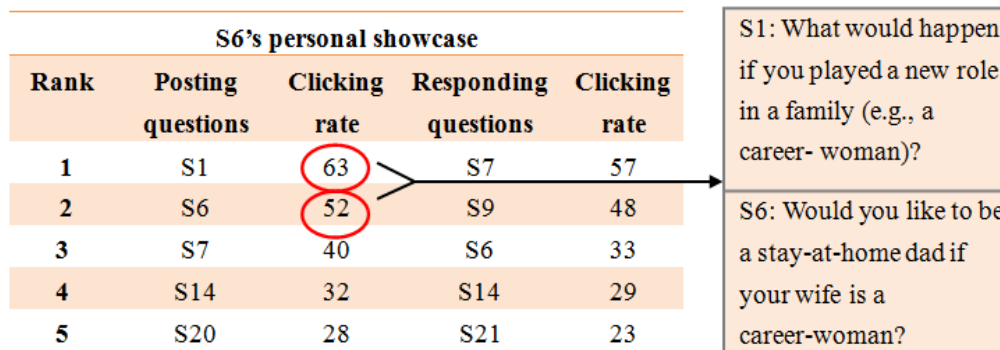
S6’s personal showcase

| Rank | Posting questions | Clicking rate | Responding questions | Clicking rate |
|---|---|---|---|---|
| 1 | S1 | 63 | S7 | 57 |
| 2 | S6 | 52 | S9 | 48 |
| 3 | S7 | 40 | S6 | 33 |
| 4 | S14 | 32 | S14 | 29 |
| 5 | S20 | 28 | S21 | 23 |

S1: What would happen if you played a new role in a family (e.g., a career- woman)?

S6: Would you like to be a stay-at-home dad if your wife is a career-woman?